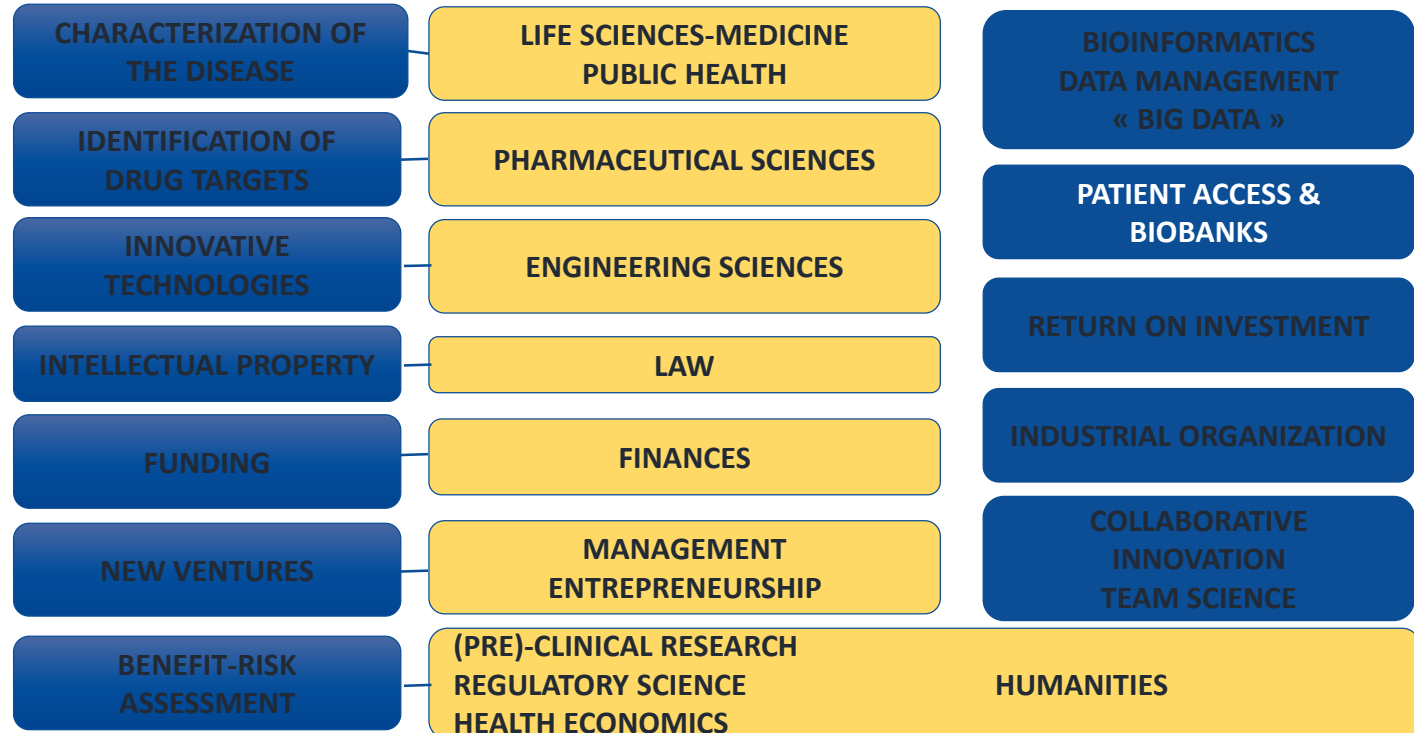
CHARACTERIZATION OF THE DISEASE

LIFE SCIENCES-MEDICINE
PUBLIC HEALTH

BIOINFORMATICS
DATA MANAGEMENT
« BIG DATA »

IDENTIFICATION OF DRUG TARGETS

PHARMACEUTICAL SCIENCES

PATIENT ACCESS & BIOBANKS

INNOVATIVE TECHNOLOGIES

ENGINEERING SCIENCES

RETURN ON INVESTMENT

INTELLECTUAL PROPERTY

LAW

INDUSTRIAL ORGANIZATION

FUNDING

FINANCES

COLLABORATIVE
INNOVATION
TEAM SCIENCE

NEW VENTURES

MANAGEMENT
ENTREPRENEURSHIP

BENEFIT-RISK ASSESSMENT

(PRE)-CLINICAL RESEARCH
REGULATORY SCIENCE
HEALTH ECONOMICS

HUMANITIES